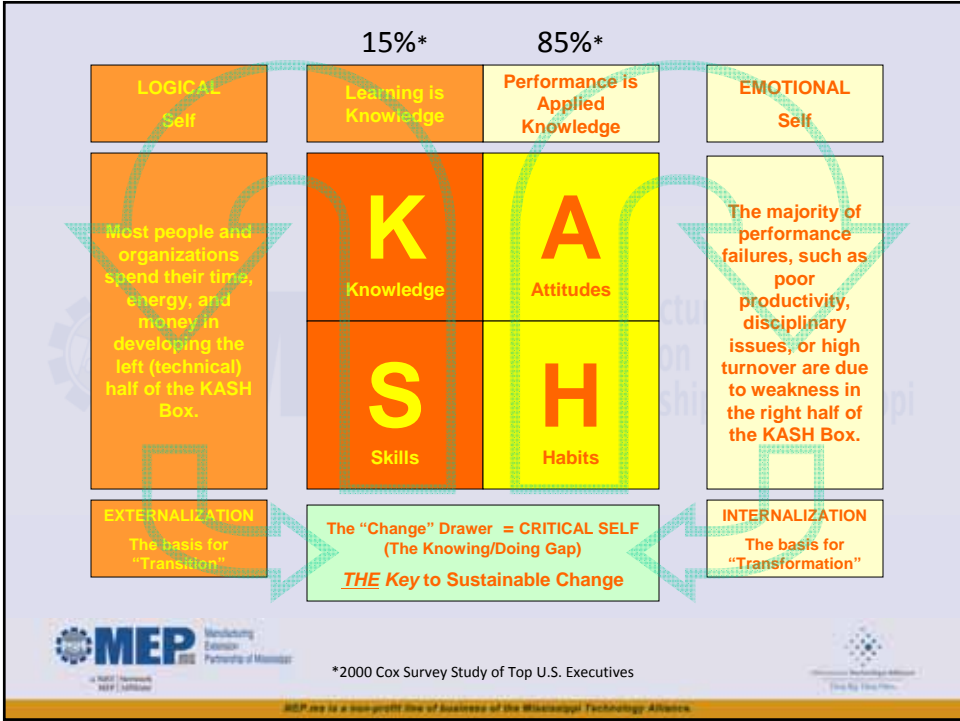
15%* 85%*

LOGICAL Self

Learning is Knowledge

Performance is Applied Knowledge

EMOTIONAL Self

Most people and organizations spend their time, energy, and money in developing the left (technical) half of the KASH Box.

K
Knowledge

A
Attitudes

S
Skills

H
Habits

The majority of performance failures, such as poor productivity, disciplinary issues, or high turnover are due to weakness in the right half of the KASH Box.

EXTERNALIZATION
The basis for "Transition"

The "Change" Drawer = CRITICAL SELF (The Knowing/Doing Gap)
THE Key to Sustainable Change

INTERNALIZATION
The basis for "Transformation"

MEP Manufacturing Extension Partnership of Mississippi

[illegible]

*2000 Cox Survey Study of Top U.S. Executives

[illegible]

MEP.ms is a non-profit line of business of the Mississippi Technology Alliance.